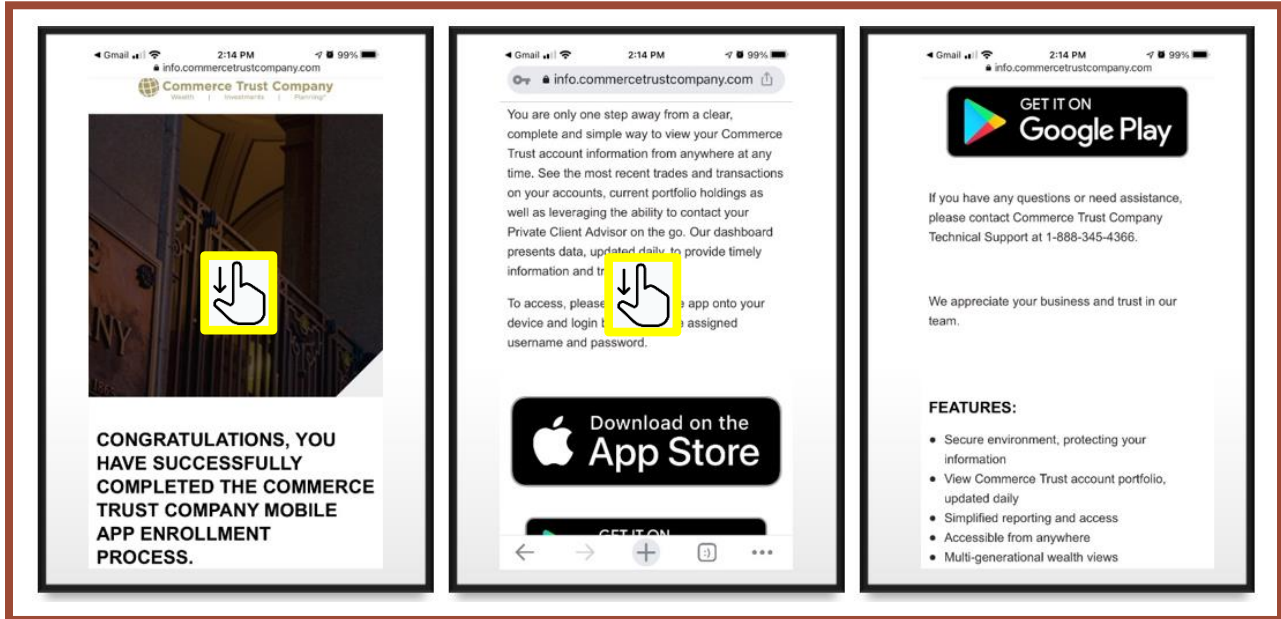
◀ Gmail 2:14 PM 99%
info.commercetrustcompany.com
Commerce Trust Company
Wealth | Investments | Planning

CONGRATULATIONS, YOU HAVE SUCCESSFULLY COMPLETED THE COMMERCE TRUST COMPANY MOBILE APP ENROLLMENT PROCESS.

◀ Gmail 2:14 PM 99%
info.commercetrustcompany.com

You are only one step away from a clear, complete and simple way to view your Commerce Trust account information from anywhere at any time. See the most recent trades and transactions on your accounts, current portfolio holdings as well as leveraging the ability to contact your Private Client Advisor on the go. Our dashboard presents data, updated daily, to provide timely information and tr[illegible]

To access, please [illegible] app onto your device and login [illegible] assigned username and password.

Download on the App Store

GET IT ON

◀ Gmail 2:14 PM 99%
info.commercetrustcompany.com

GET IT ON Google Play

If you have any questions or need assistance, please contact Commerce Trust Company Technical Support at 1-888-345-4366.

We appreciate your business and trust in our team.

FEATURES:
• Secure environment, protecting your information
• View Commerce Trust account portfolio, updated daily
• Simplified reporting and access
• Accessible from anywhere
• Multi-generational wealth views